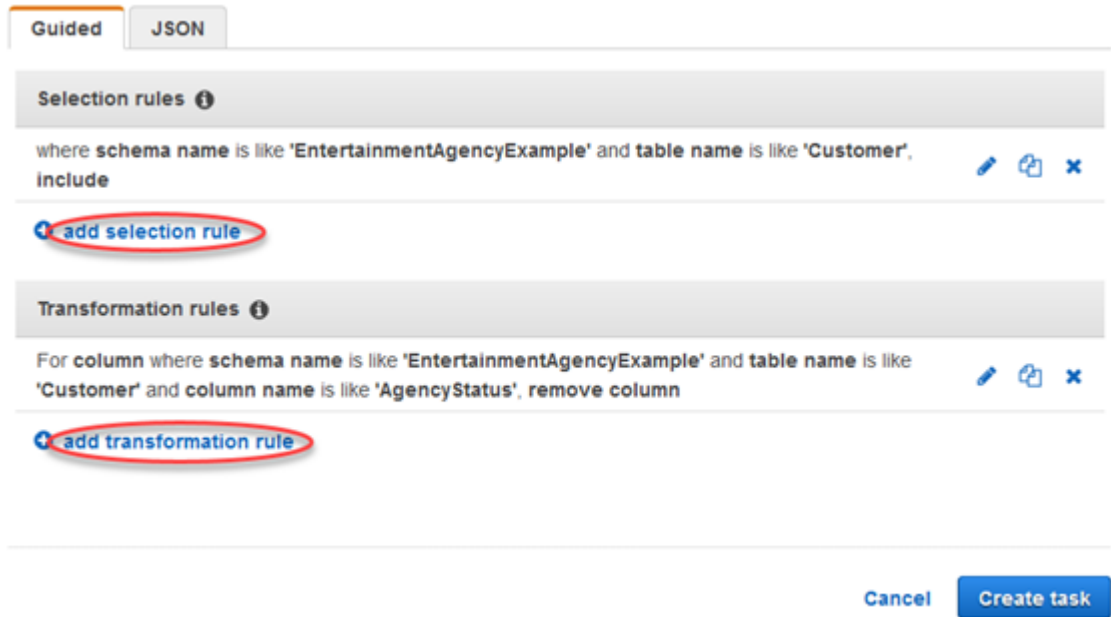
Guided JSON

Selection rules

where schema name is like 'EntertainmentAgencyExample' and table name is like 'Customer', include

add selection rule

Transformation rules

For column where schema name is like 'EntertainmentAgencyExample' and table name is like 'Customer' and column name is like 'AgencyStatus', remove column

add transformation rule

Cancel Create task